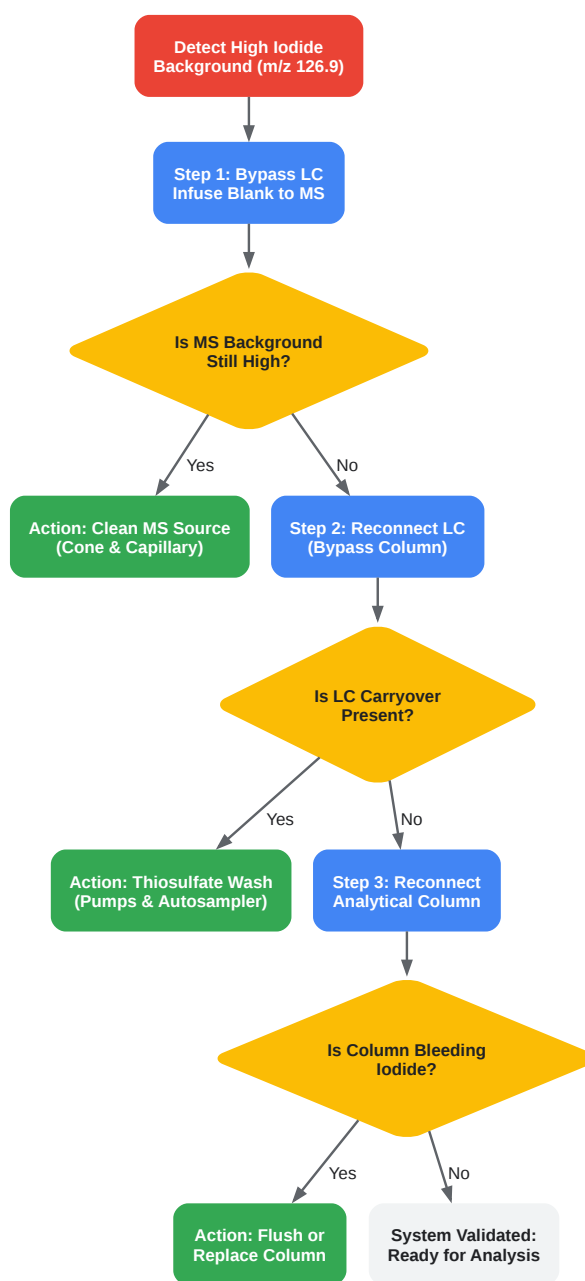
Detect High Iodide Background (m/z 126.9)

Step 1: Bypass LC Infuse Blank to MS

Is MS Background Still High?

Yes

No

Action: Clean MS Source (Cone & Capillary)

Step 2: Reconnect LC (Bypass Column)

Is LC Carryover Present?

Yes

No

Action: Thiosulfate Wash (Pumps & Autosampler)

Step 3: Reconnect Analytical Column

Is Column Bleeding Iodide?

Yes

No

Action: Flush or Replace Column

System Validated: Ready for Analysis